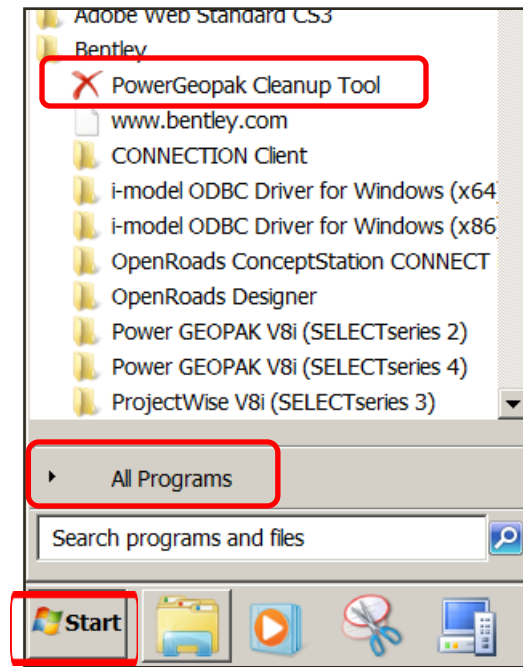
Adobe Web Standard CS3
Bentley
PowerGeopak Cleanup Tool
www.bentley.com
CONNECTION Client
i-model ODBC Driver for Windows (x64
i-model ODBC Driver for Windows (x86
OpenRoads ConceptStation CONNECT
OpenRoads Designer
Power GEOPAK V8i (SELECTseries 2)
Power GEOPAK V8i (SELECTseries 4)
ProjectWise V8i (SELECTseries 3)

All Programs

Search programs and files

Start